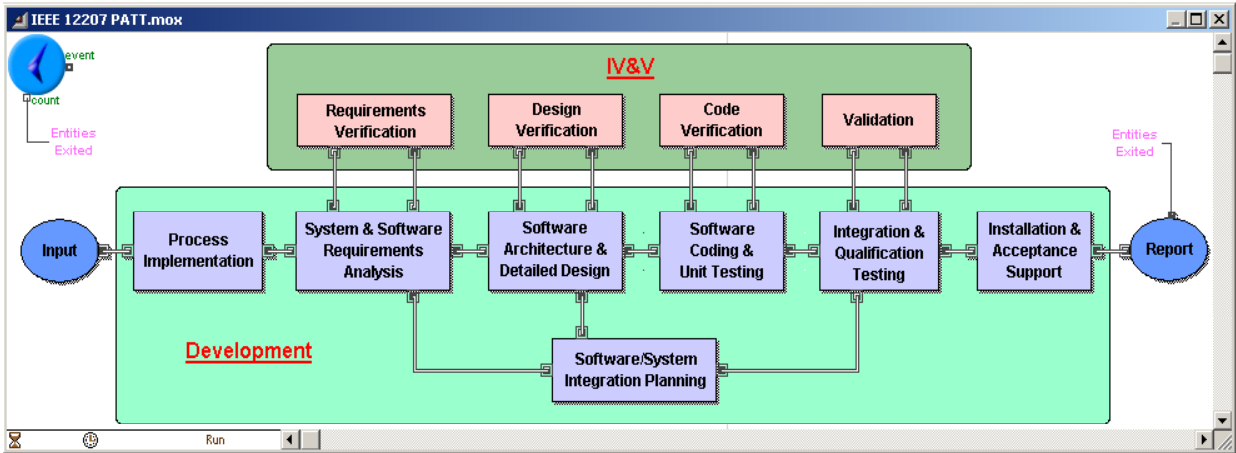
IEEE 12207 PATT.mox

event
count
Entities Exited

IV&V

Requirements Verification

Design Verification

Code Verification

Validation

Entities Exited

Input

Process Implementation

System & Software Requirements Analysis

Software Architecture & Detailed Design

Software Coding & Unit Testing

Integration & Qualification Testing

Installation & Acceptance Support

Report

Development

Software/System Integration Planning

Run